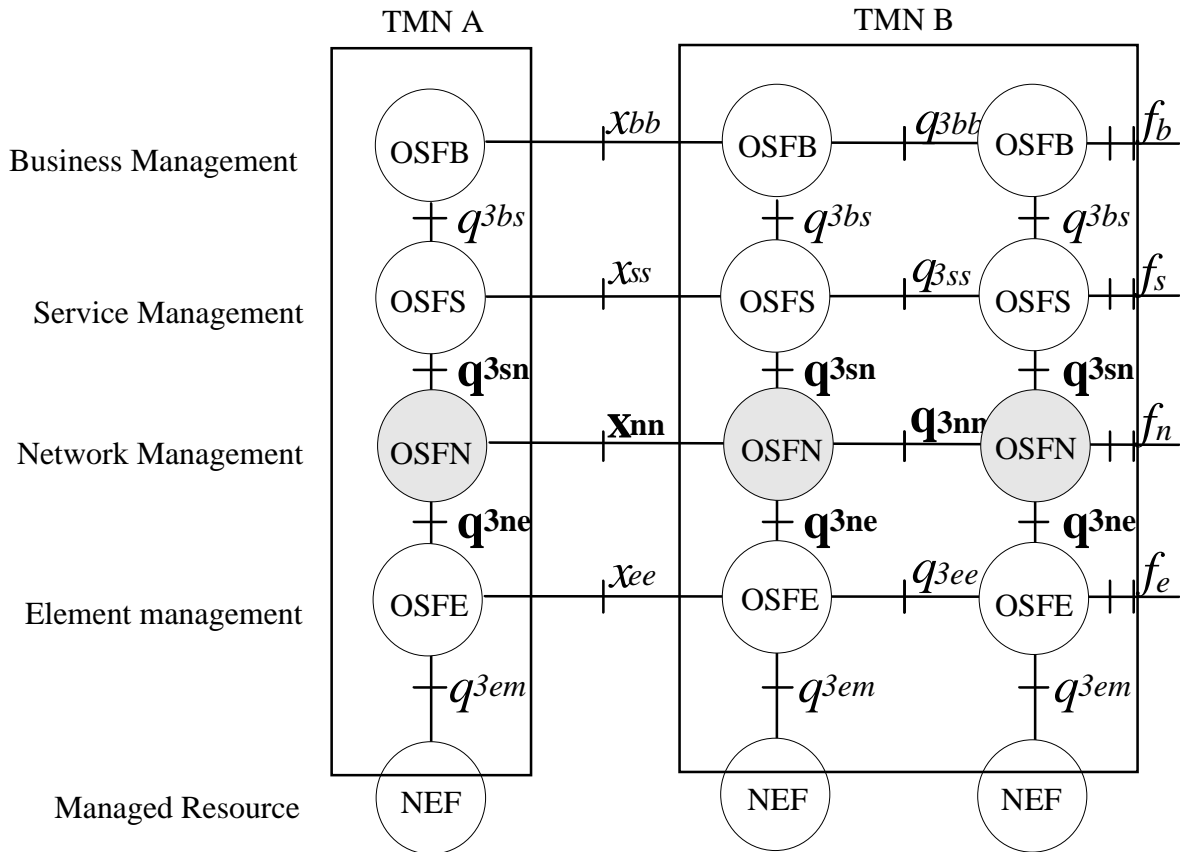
TMN A

TMN B

Business Management

OSFB

$x_{bb}$

OSFB

$q_{3bb}$

OSFB

$f_b$

$q_{3bs}$

$q_{3bs}$

$q_{3bs}$

Service Management

OSFS

$x_{ss}$

OSFS

$q_{3ss}$

OSFS

$f_s$

$\mathbf{q_{3sn}}$

$\mathbf{q_{3sn}}$

$\mathbf{q_{3sn}}$

Network Management

OSFN

$\mathbf{x_{nn}}$

OSFN

$\mathbf{q_{3nn}}$

OSFN

$f_n$

$\mathbf{q_{3ne}}$

$\mathbf{q_{3ne}}$

$\mathbf{q_{3ne}}$

Element management

OSFE

$x_{ee}$

OSFE

$q_{3ee}$

OSFE

$f_e$

$q_{3em}$

$q_{3em}$

$q_{3em}$

Managed Resource

NEF

NEF

NEF